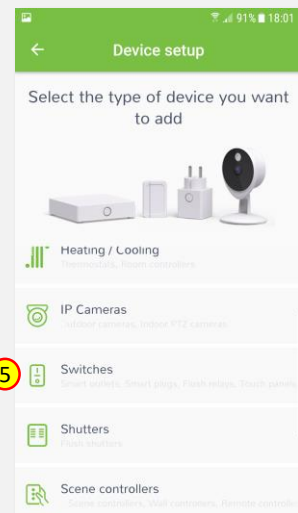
91% 18:01

Device setup

Select the type of device you want to add

Heating / Cooling
Thermostats, Room controllers

IP Cameras
Outdoor cameras, Indoor PTZ cameras

5

Switches
Smart outlets, Smart plugs, Flush relays, Touch panels

Shutters
Flush shutters

Scene controllers
Scene controllers, Wall controllers, Remote controllers